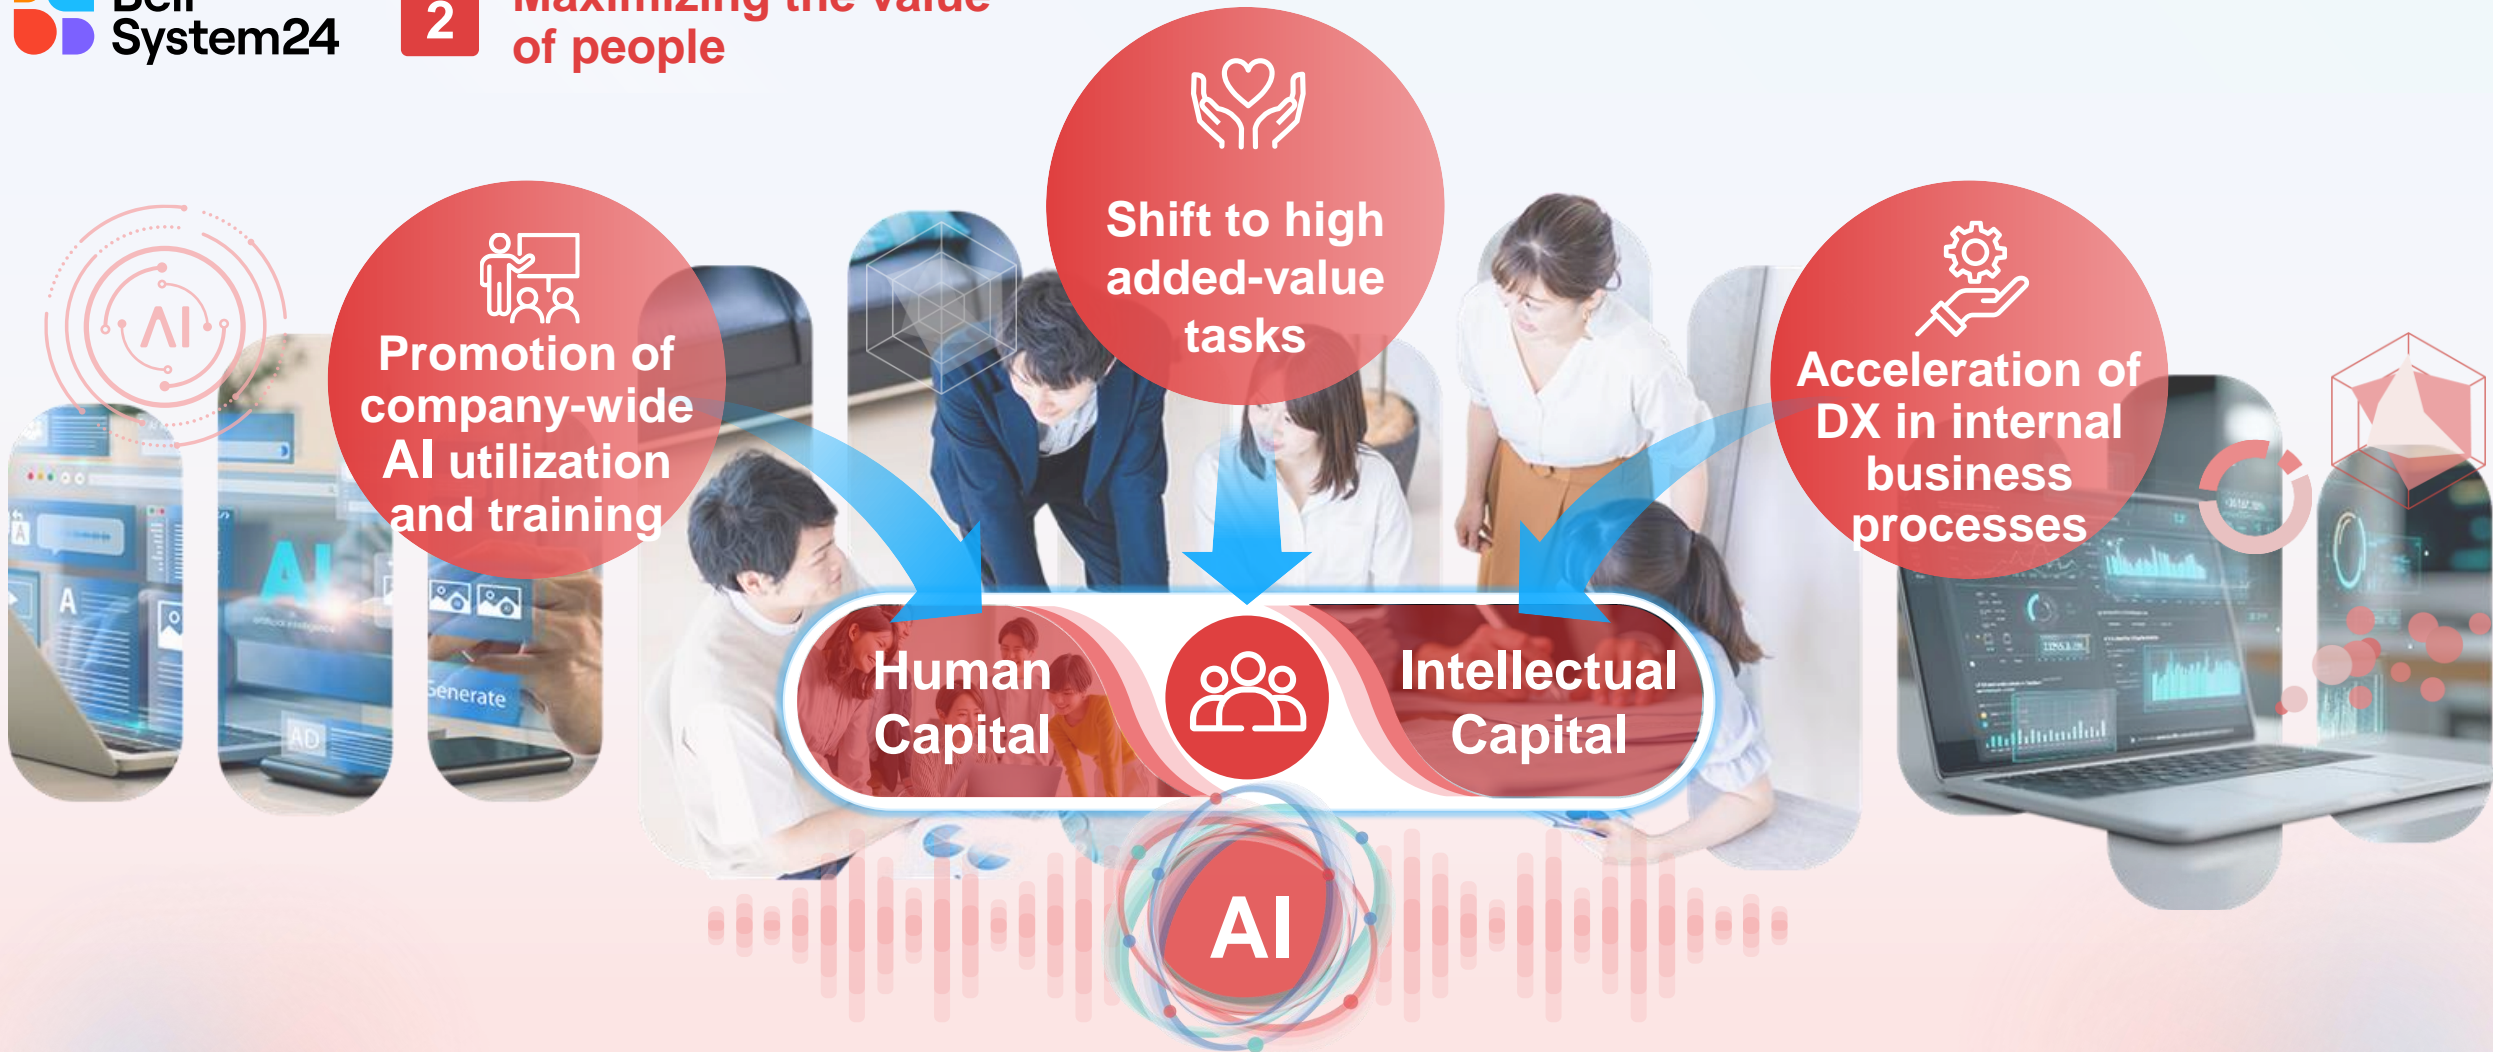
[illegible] System24

2 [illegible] of people

Shift to high added-value tasks

Promotion of company-wide AI utilization and training

Acceleration of DX in internal business processes

AI

Human Capital

Intellectual Capital

AI

Generate

AI